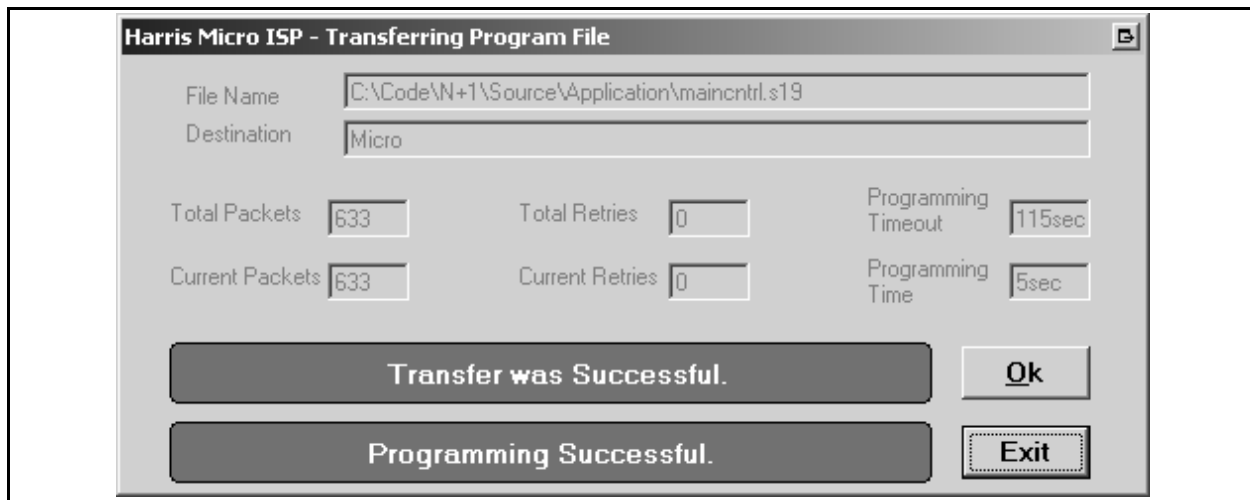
Harris Micro ISP - Transferring Program File

File Name C:\Code\N+1\Source\Application\maincntrl.s19

Destination Micro

Total Packets 633

Total Retries 0

Programming Timeout 115sec

Current Packets 633

Current Retries 0

Programming Time 5sec

Transfer was Successful.

Ok

Programming Successful.

Exit